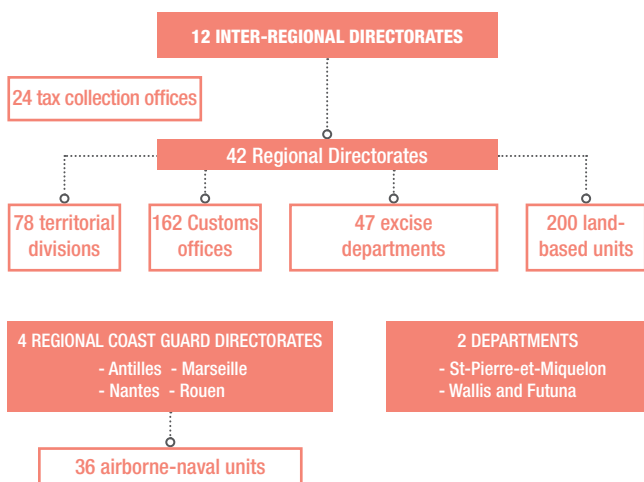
12 INTER-REGIONAL DIRECTORATES

24 tax collection offices

42 Regional Directorates

78 territorial divisions

162 Customs offices

47 excise departments

200 land-based units

4 REGIONAL COAST GUARD DIRECTORATES
- Antilles - Marseille
- Nantes - Rouen

36 airborne-naval units

2 DEPARTMENTS
- St-Pierre-et-Miquelon
- Wallis and Futuna